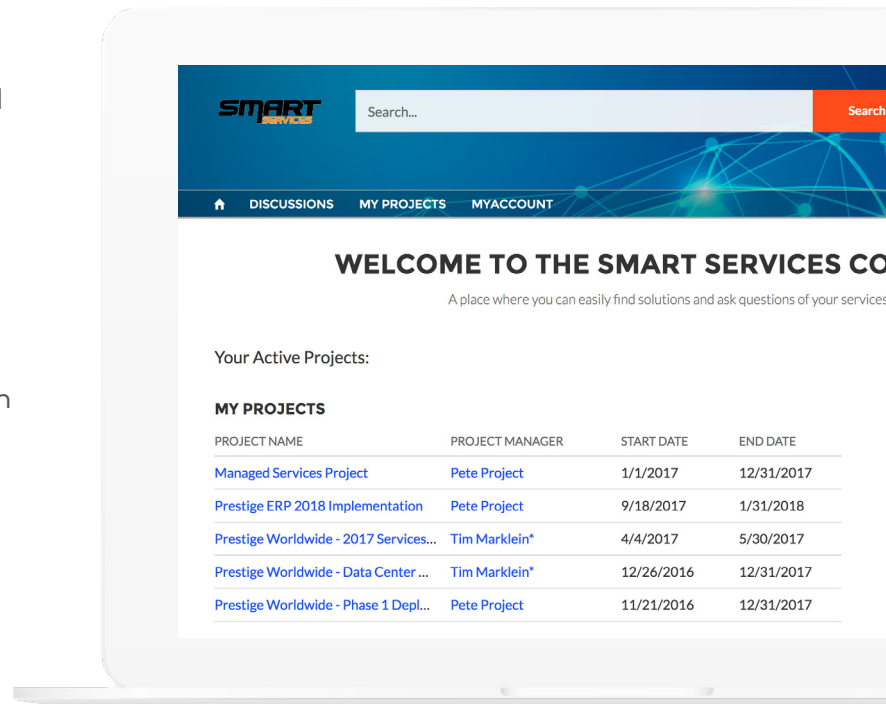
SMART SERVICES

Search...

Search

DISCUSSIONS MY PROJECTS MYACCOUNT

WELCOME TO THE SMART SERVICES CO

A place where you can easily find solutions and ask questions of your services

Your Active Projects:

MY PROJECTS

| PROJECT NAME | PROJECT MANAGER | START DATE | END DATE |
|---|---|---|---|
| Managed Services Project | Pete Project | 1/1/2017 | 12/31/2017 |
| Prestige ERP 2018 Implementation | Pete Project | 9/18/2017 | 1/31/2018 |
| Prestige Worldwide - 2017 Services... | Tim Marklein* | 4/4/2017 | 5/30/2017 |
| Prestige Worldwide - Data Center ... | Tim Marklein* | 12/26/2016 | 12/31/2017 |
| Prestige Worldwide - Phase 1 Depl... | Pete Project | 11/21/2016 | 12/31/2017 |